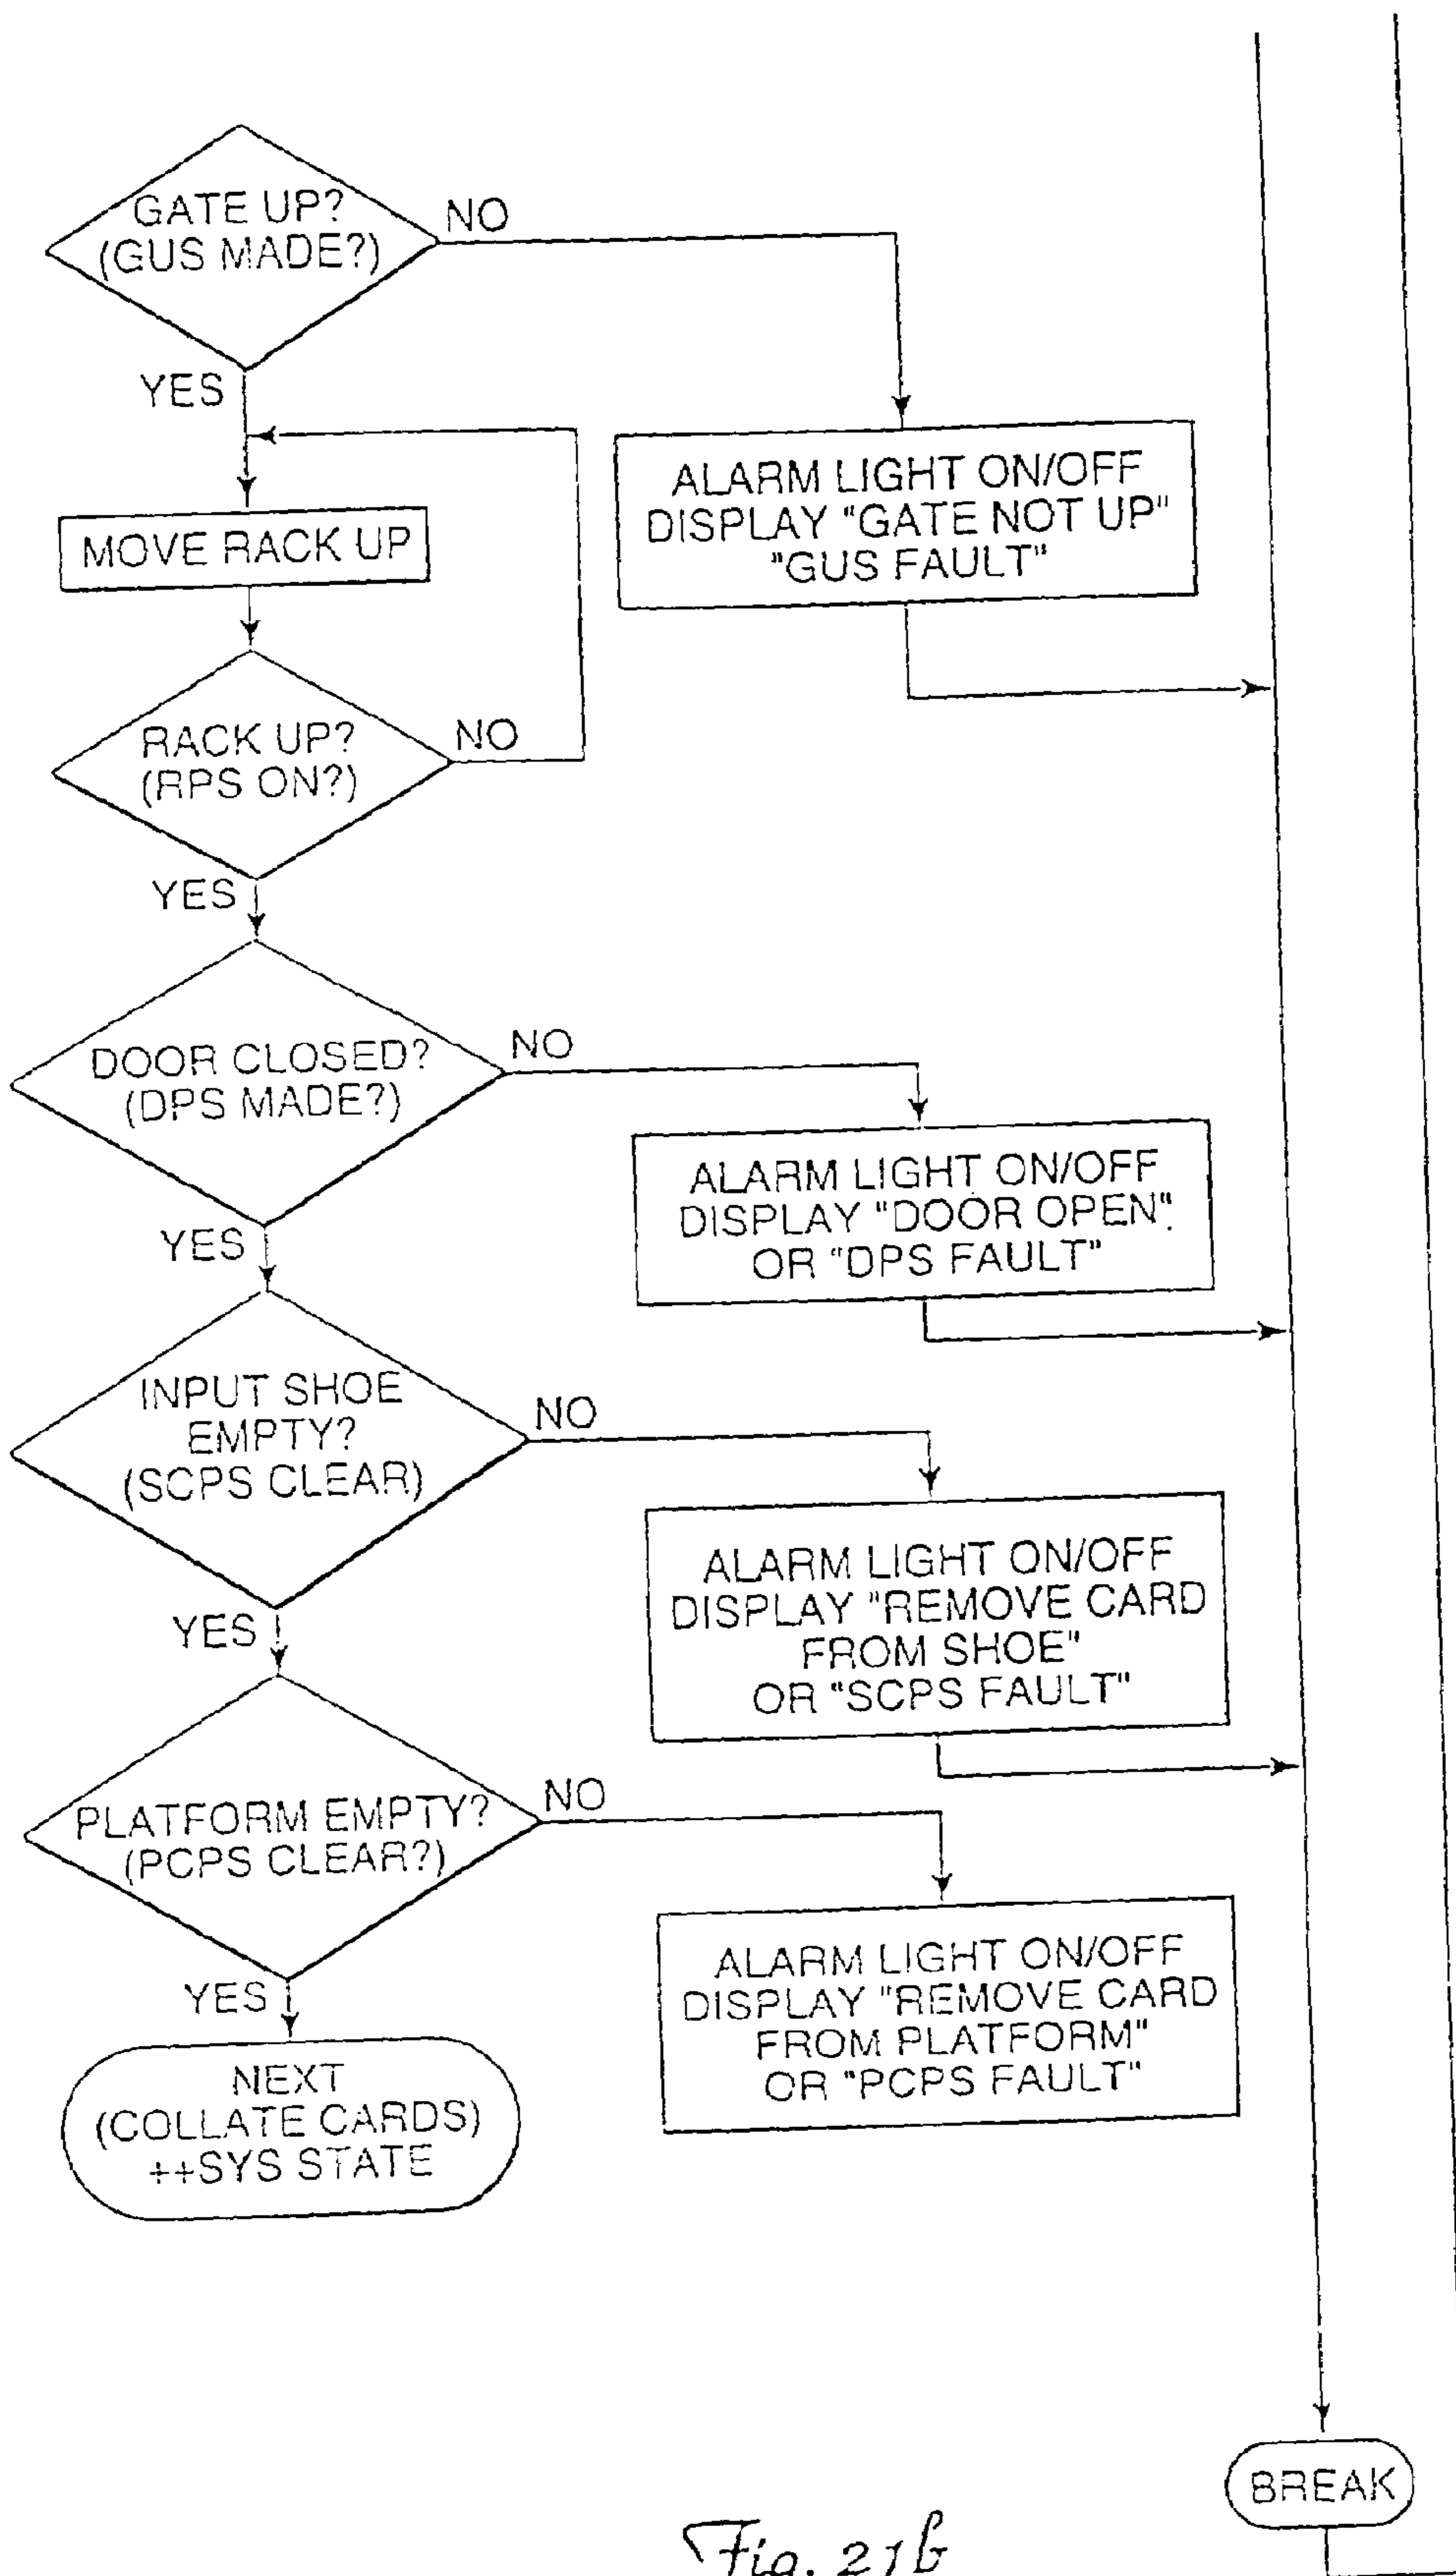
GATE UP? (GUS MADE?)

NO

ALARM LIGHT ON/OFF DISPLAY "GATE NOT UP" "GUS FAULT"

YES

MOVE RACK UP

RACK UP? (RPS ON?)

NO

YES

DOOR CLOSED? (DPS MADE?)

NO

ALARM LIGHT ON/OFF DISPLAY "DOOR OPEN". OR "DPS FAULT"

YES

INPUT SHOE EMPTY? (SCPS CLEAR)

NO

ALARM LIGHT ON/OFF DISPLAY "REMOVE CARD FROM SHOE" OR "SCPS FAULT"

YES

PLATFORM EMPTY? (PCPS CLEAR?)

NO

ALARM LIGHT ON/OFF DISPLAY "REMOVE CARD FROM PLATFORM" OR "PCPS FAULT"

YES

NEXT (COLLATE CARDS) ++SYS STATE

BREAK

Fig. 21b